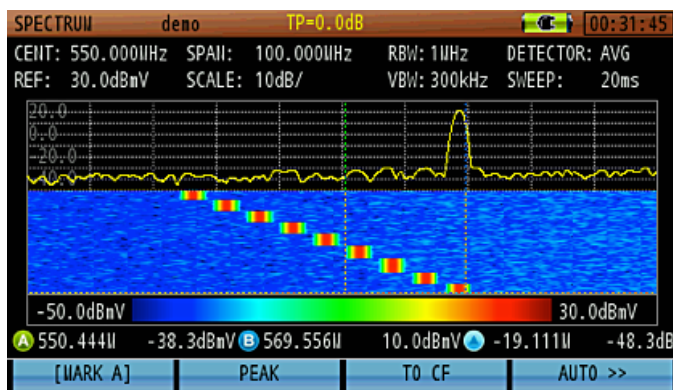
SPECTRUM demo TP=0.0dB 00:31:45

CENT: 550.000MHz SPAN: 100.000MHz RBW: 1MHz DETECTOR: AVG
REF: 30.0dBmV SCALE: 10dB/ VBW: 300kHz SWEEP: 20ms

20.0
0.0
-20.0
-40

-50.0dBmV 30.0dBmV

A 550.444M -38.3dBmV B 569.556M 10.0dBmV -19.111M -48.3dB

[MARK A] PEAK TO CF AUTO >>